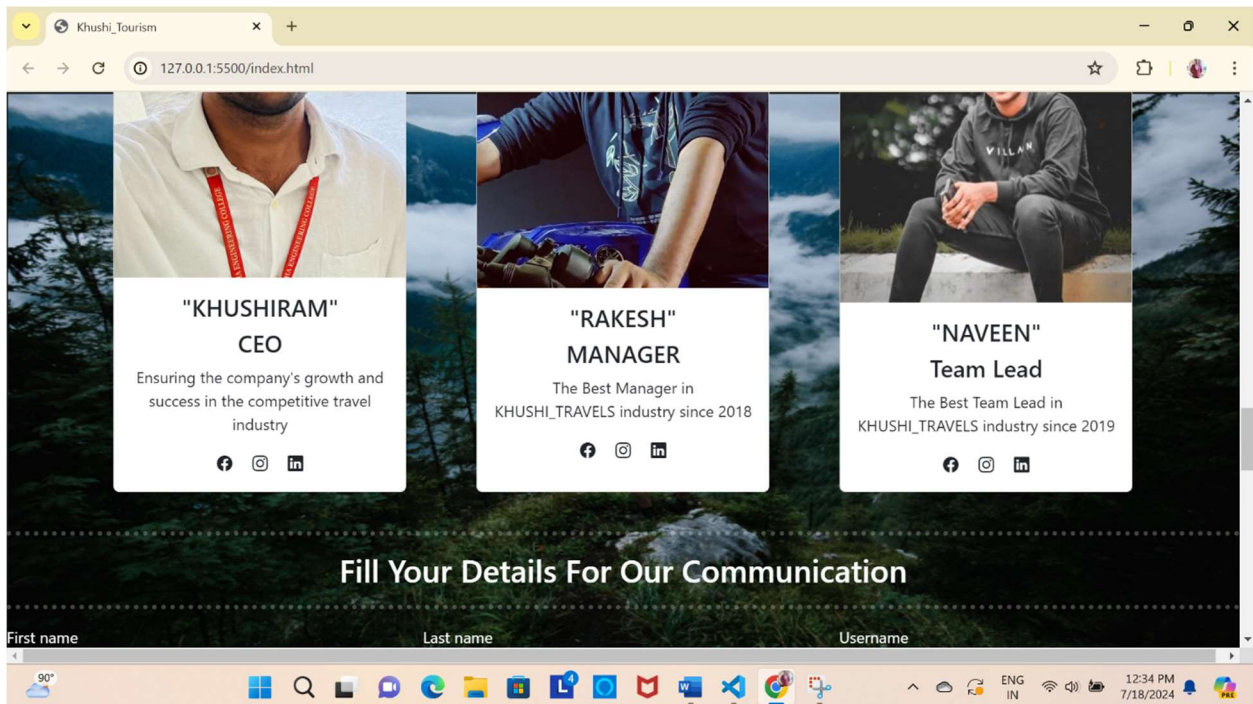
Khushi_Tourism

127.0.0.1:5500/index.html

VILLAN

"KHUSHIRAM"
CEO

Ensuring the company's growth and success in the competitive travel industry

"RAKESH"
MANAGER

The Best Manager in KHUSHI_TRAVELS industry since 2018

"NAVEEN"
Team Lead

The Best Team Lead in KHUSHI_TRAVELS industry since 2019

Fill Your Details For Our Communication

First name

Last name

Username

90°

ENG
IN

12:34 PM
7/18/2024